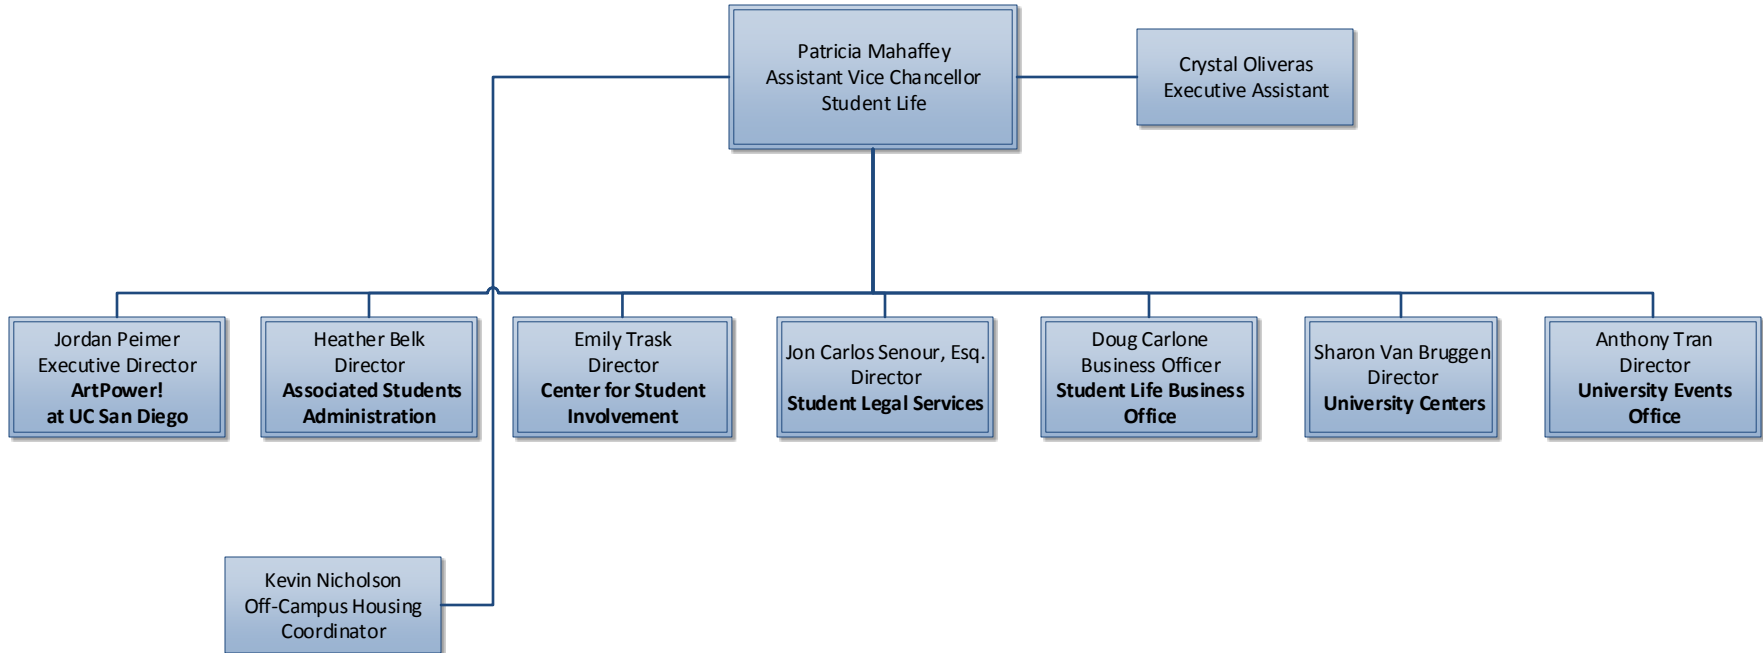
Patricia Mahaffey
Assistant Vice Chancellor
Student Life

Crystal Oliveras
Executive Assistant

Jordan Peimer
Executive Director
**ArtPower!**
**at UC San Diego**

Heather Belk
Director
**Associated Students**
**Administration**

Emily Trask
Director
**Center for Student**
**Involvement**

Jon Carlos Senour, Esq.
Director
**Student Legal Services**

Doug Carlone
Business Officer
**Student Life Business**
**Office**

Sharon Van Bruggen
Director
**University Centers**

Anthony Tran
Director
**University Events**
**Office**

Kevin Nicholson
Off-Campus Housing
Coordinator